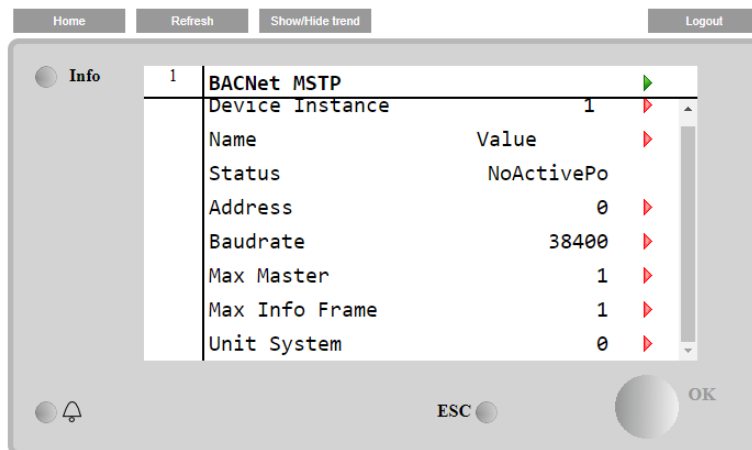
Home Refresh Show/Hide trend Logout

Info

1

BACNet MSTP

| | |
|---|---|
| Device Instance | 1 |
| Name | Value |
| Status | NoActivePo |
| Address | 0 |
| Baudrate | 38400 |
| Max Master | 1 |
| Max Info Frame | 1 |
| Unit System | 0 |

ESC

OK